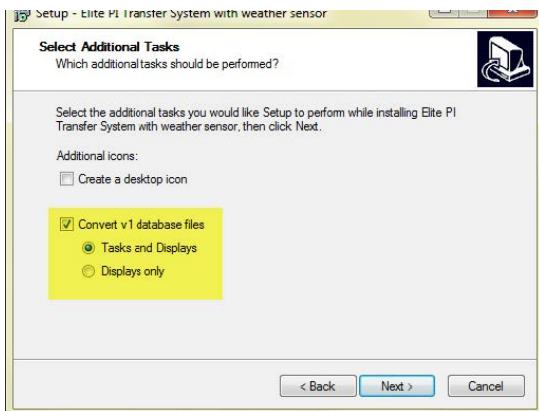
Setup - Elite PI Transfer System with weather sensor

Select Additional Tasks
Which additional tasks should be performed?

Select the additional tasks you would like Setup to perform while installing Elite PI Transfer System with weather sensor, then click Next.

Additional icons:

Create a desktop icon

Convert v1 database files

Tasks and Displays

Displays only

< Back
Next >
Cancel